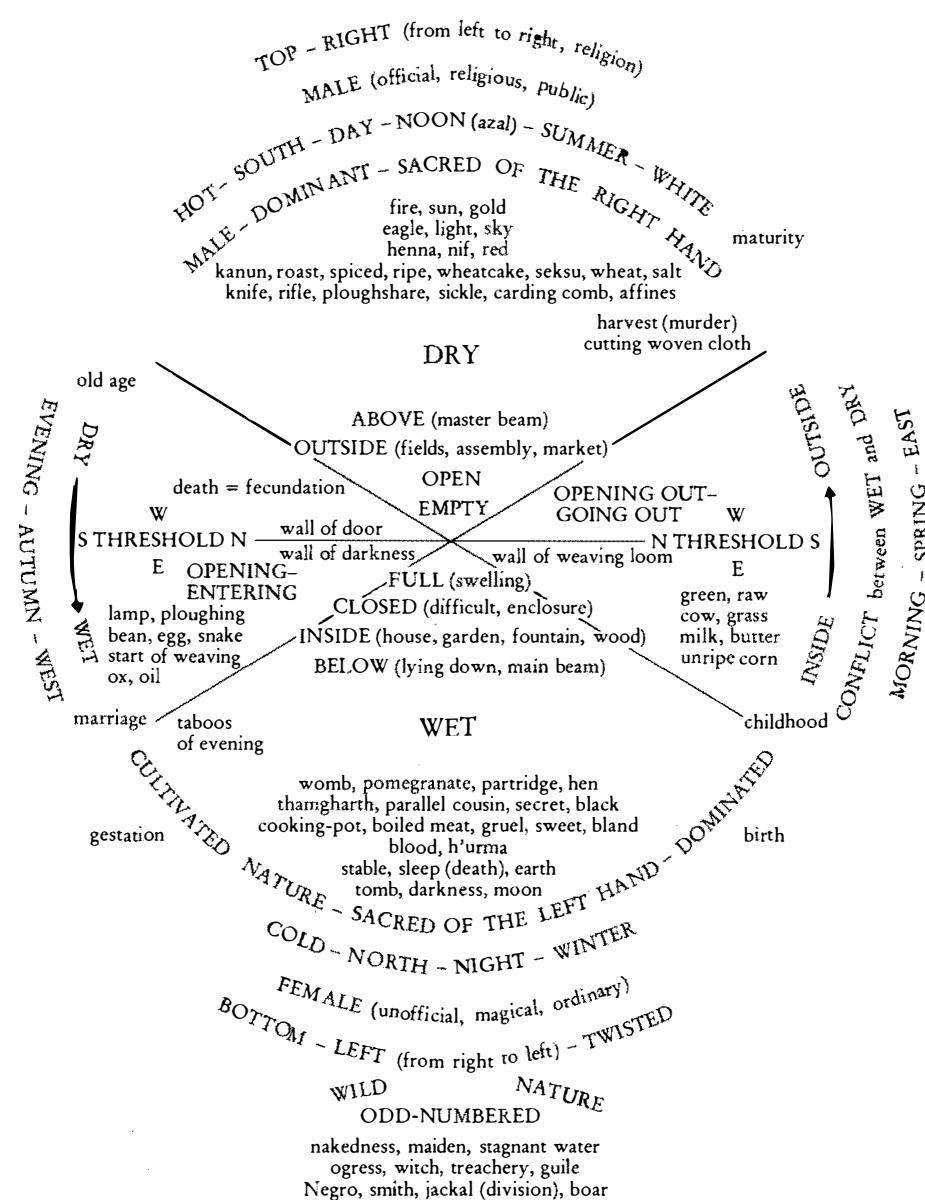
TOP – RIGHT (from left to right, religion)
MALE (official, religious, public)
HOT – SOUTH – DAY – NOON (azal) – SUMMER – WHITE
MALE – DOMINANT – SACRED OF THE RIGHT HAND

fire, sun, gold
eagle, light, sky
henna, nif, red
kanun, roast, spiced, ripe, wheatcake, seksu, wheat, salt
knife, rifle, ploughshare, sickle, carding comb, affines

maturity

harvest (murder)
cutting woven cloth

DRY

old age

EVENING – AUTUMN – WEST

DRY

WET

ABOVE (master beam)
OUTSIDE (fields, assembly, market)

OPEN
EMPTY

death = fecundation

W
S THRESHOLD N
E

wall of door
wall of darkness

OPENING–
ENTERING

OPENING OUT–
GOING OUT

W
N THRESHOLD S
E

wall of weaving loom

FULL (swelling)
CLOSED (difficult, enclosure)
INSIDE (house, garden, fountain, wood)
BELOW (lying down, main beam)

lamp, ploughing
bean, egg, snake
start of weaving
ox, oil

green, raw
cow, grass
milk, butter
unripe corn

OUTSIDE

INSIDE

CONFLICT between WET and DRY

MORNING – SPRING – EAST

marriage

taboos
of evening

WET

childhood

CULTIVATED NATURE – SACRED OF THE LEFT HAND – DOMINATED

gestation

womb, pomegranate, partridge, hen
thamgharth, parallel cousin, secret, black
cooking-pot, boiled meat, gruel, sweet, bland
blood, h'urma
stable, sleep (death), earth
tomb, darkness, moon

birth

COLD – NORTH – NIGHT – WINTER
FEMALE (unofficial, magical, ordinary)
BOTTOM – LEFT (from right to left) – TWISTED
WILD NATURE
ODD-NUMBERED

nakedness, maiden, stagnant water
ogress, witch, treachery, guile
Negro, smith, jackal (division), boar